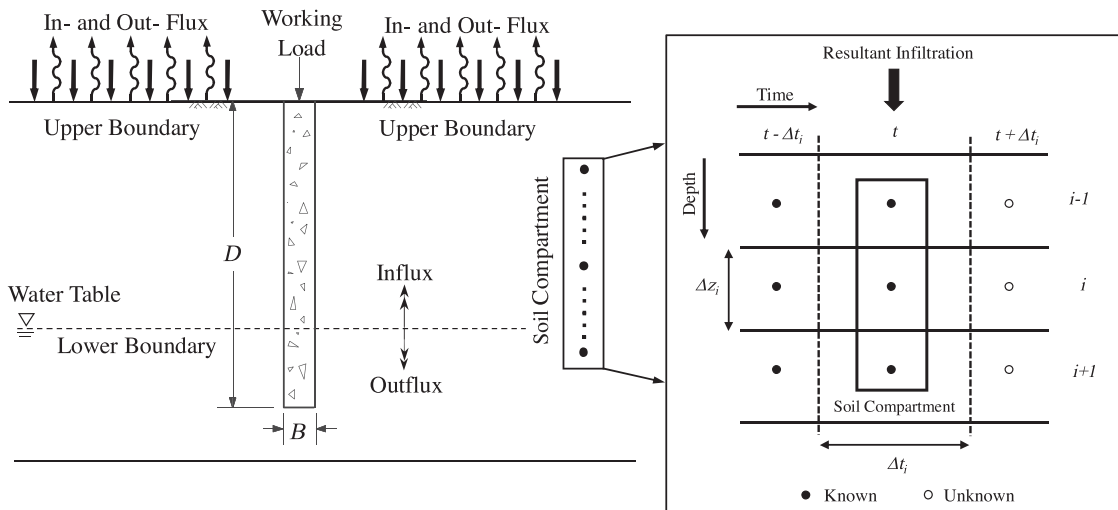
In- and Out- Flux

Working Load

In- and Out- Flux

Upper Boundary

Upper Boundary

$D$

Water Table

Influx

Lower Boundary

Outflux

$B$

Soil Compartment

Resultant Infiltration

Time

$t - \Delta t_i$

$t$

$t + \Delta t_i$

Depth

$i-1$

$\Delta z_i$

$i$

$i+1$

Soil Compartment

$\Delta t_i$

● Known ○ Unknown